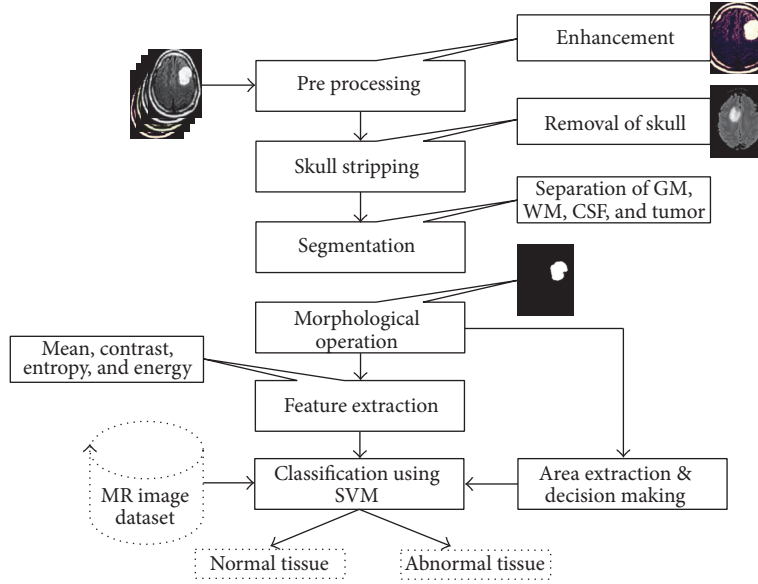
Enhancement

Pre processing

Removal of skull

Skull stripping

Separation of GM, WM, CSF, and tumor

Segmentation

Morphological operation

Mean, contrast, entropy, and energy

Feature extraction

MR image dataset

Classification using SVM

Area extraction & decision making

Normal tissue

Abnormal tissue